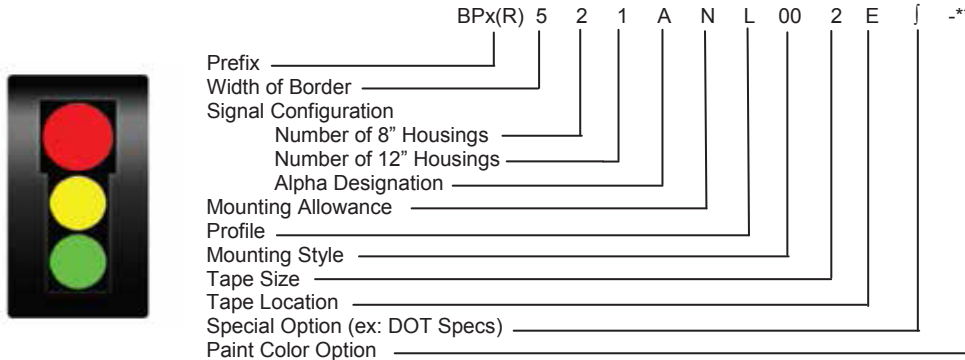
BPx(R) 5 2 1 A N L 00 2 E ∫ -*

Prefix
Width of Border
Signal Configuration
Number of 8" Housings
Number of 12" Housings
Alpha Designation
Mounting Allowance
Profile
Mounting Style
Tape Size
Tape Location
Special Option (ex: DOT Specs)
Paint Color Option